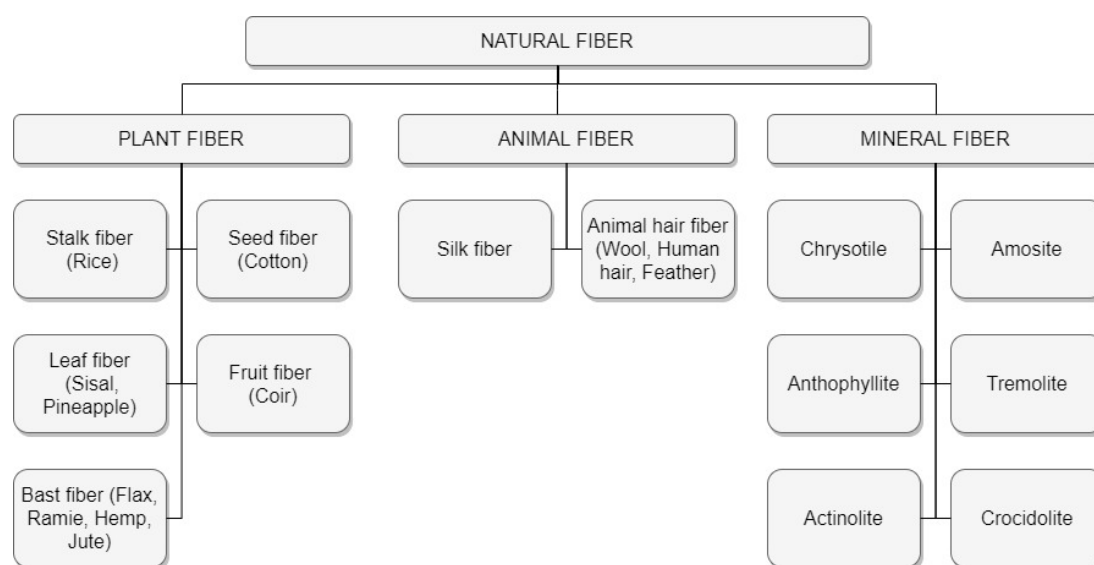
NATURAL FIBER

PLANT FIBER

ANIMAL FIBER

MINERAL FIBER

Stalk fiber (Rice)

Seed fiber (Cotton)

Leaf fiber (Sisal, Pineapple)

Fruit fiber (Coir)

Bast fiber (Flax, Ramie, Hemp, Jute)

Silk fiber

Animal hair fiber (Wool, Human hair, Feather)

Chrysotile

Amosite

Anthophyllite

Tremolite

Actinolite

Crocidolite